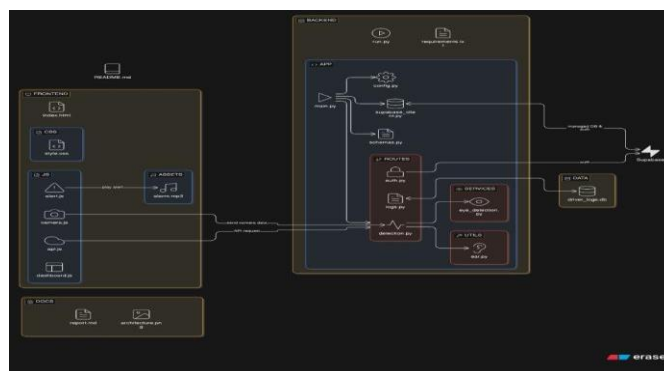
README.md

FRONTEND

index.html

CSS

style.css

JS

alert.js

camera.js

api.js

dashboard.js

ASSETS

alarm.mp3

plays alert

DOCS

report.md

architecture.png

BACKEND

run.py

requirements.txt

APP

main.py

config.py

supabase_client.py

schemas.py

ROUTES

auth.py

logs.py

detection.py

SERVICES

eye_detection.py

UTILS

ear.py

DATA

driver_logs.db

managed DB & auth

Supabase

erase